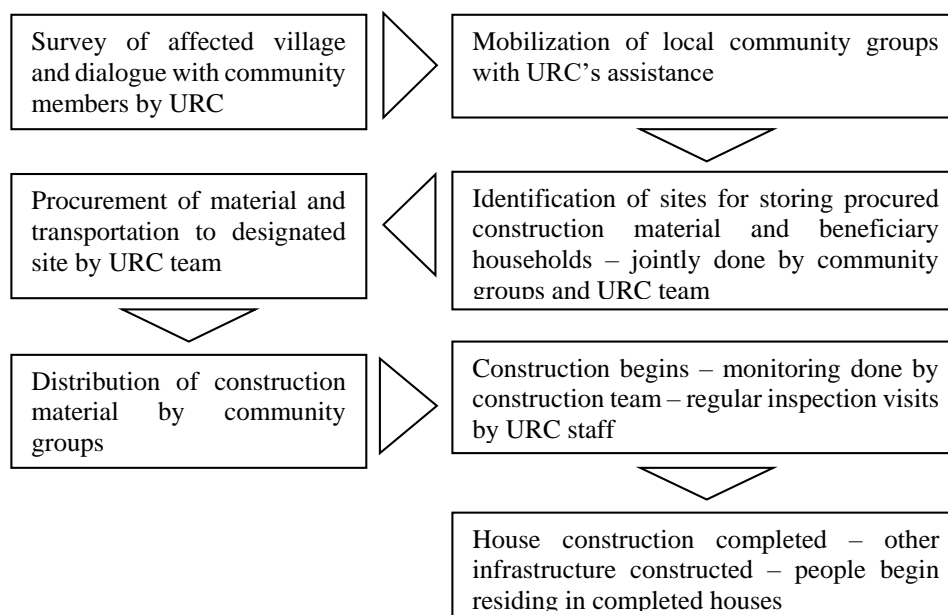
Survey of affected village and dialogue with community members by URC

Mobilization of local community groups with URC's assistance

Identification of sites for storing procured construction material and beneficiary households – jointly done by community groups and URC team

Procurement of material and transportation to designated site by URC team

Distribution of construction material by community groups

Construction begins – monitoring done by construction team – regular inspection visits by URC staff

House construction completed – other infrastructure constructed – people begin residing in completed houses